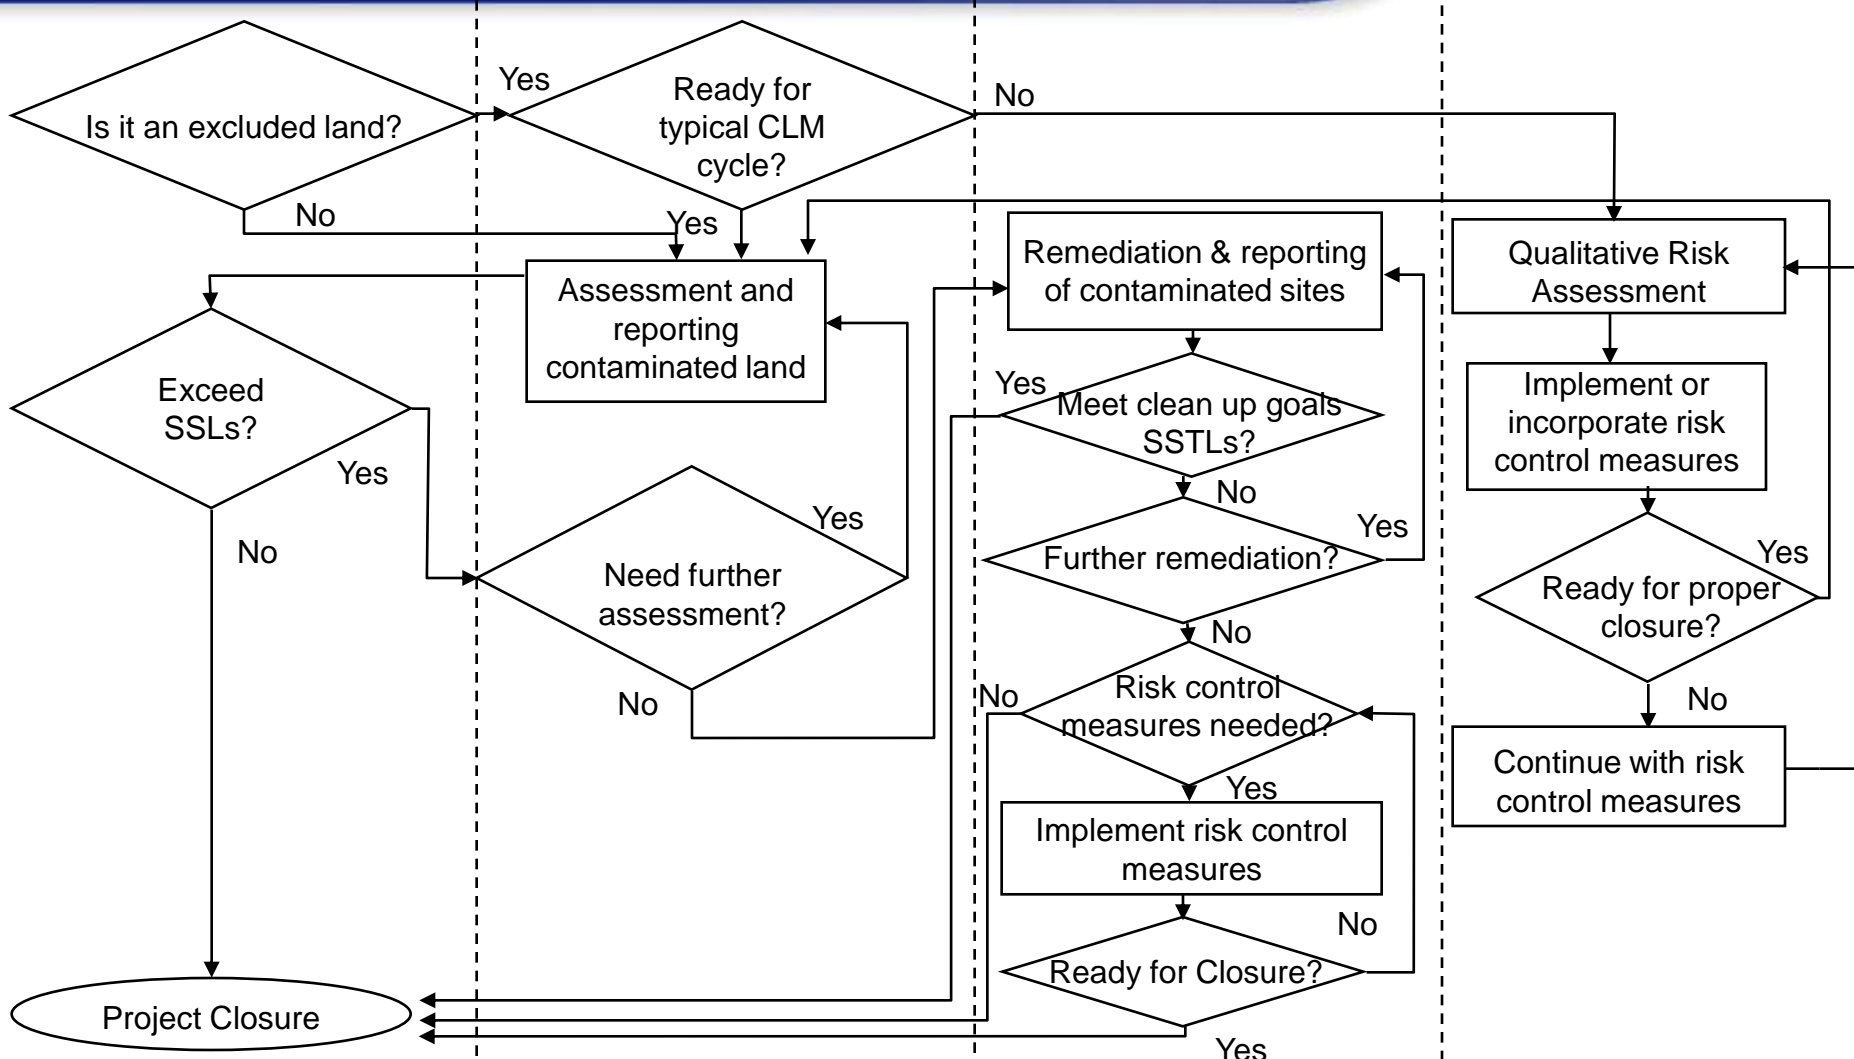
Is it an excluded land?

Yes

Ready for typical CLM cycle?

No

No

Yes

Assessment and reporting contaminated land

Remediation & reporting of contaminated sites

Qualitative Risk Assessment

Exceed SSLs?

Yes

No

Need further assessment?

Yes

No

Yes

Meet clean up goals SSTLs?

No

Further remediation?

Yes

No

No

Risk control measures needed?

Yes

Implement risk control measures

No

Ready for Closure?

Yes

Implement or incorporate risk control measures

Ready for proper closure?

Yes

No

Continue with risk control measures

Project Closure